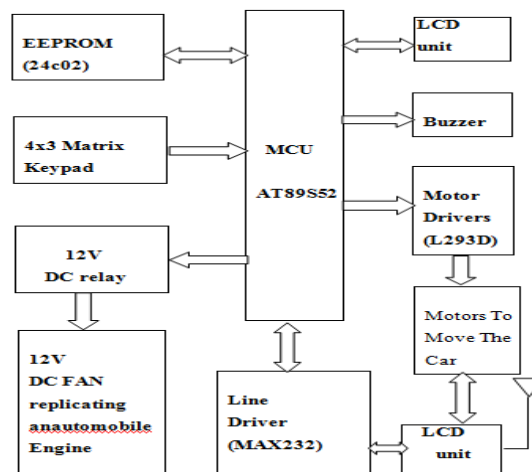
EEPROM (24c02)

4x3 Matrix Keypad

12V DC relay

12V DC FAN replicating anautomobile Engine

MCU

AT89S52

LCD unit

Buzzer

Motor Drivers (L293D)

Motors To Move The Car

Line Driver (MAX232)

LCD unit